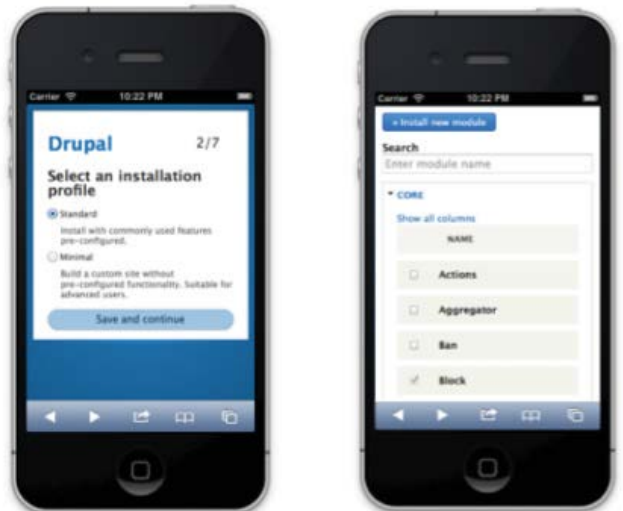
Carrier 10:22 PM

Drupal 2/7

Select an installation profile

Standard

Install with commonly used features pre-configured.

Minimal

Build a custom site without pre-configured functionality. Suitable for advanced users.

Save and continue

Carrier 10:22 PM

+ Install new module

Search

Enter module name

CORE

Show all columns

NAME

Actions

Aggregator

Ban

Block